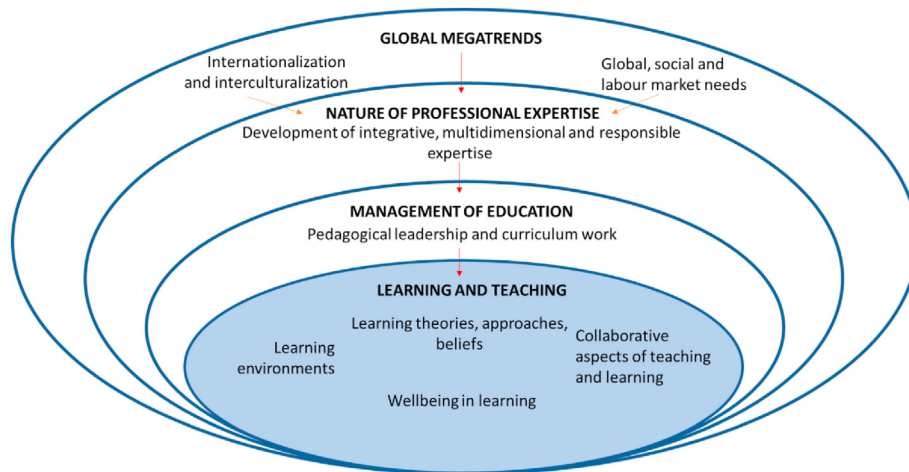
GLOBAL MEGATRENDS

Internationalization and interculturalization

Global, social and labour market needs

NATURE OF PROFESSIONAL EXPERTISE
Development of integrative, multidimensional and responsible expertise

MANAGEMENT OF EDUCATION
Pedagogical leadership and curriculum work

LEARNING AND TEACHING

Learning environments

Learning theories, approaches, beliefs

Collaborative aspects of teaching and learning

Wellbeing in learning